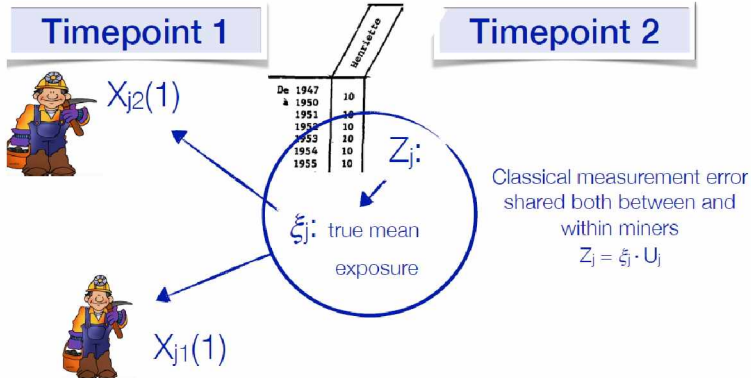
Timepoint 1

Timepoint 2

$X_{j2}(1)$

Henriette

| | |
|---|---|
| De 1947 à 1950 | 10 |
| 1951 | 10 |
| 1952 | 10 |
| 1953 | 10 |
| 1954 | 10 |
| 1955 | 10 |

$Z_j$:

$\xi_j$: true mean exposure

Classical measurement error shared both between and within miners
$Z_j = \xi_j \cdot U_j$

$X_{j1}(1)$